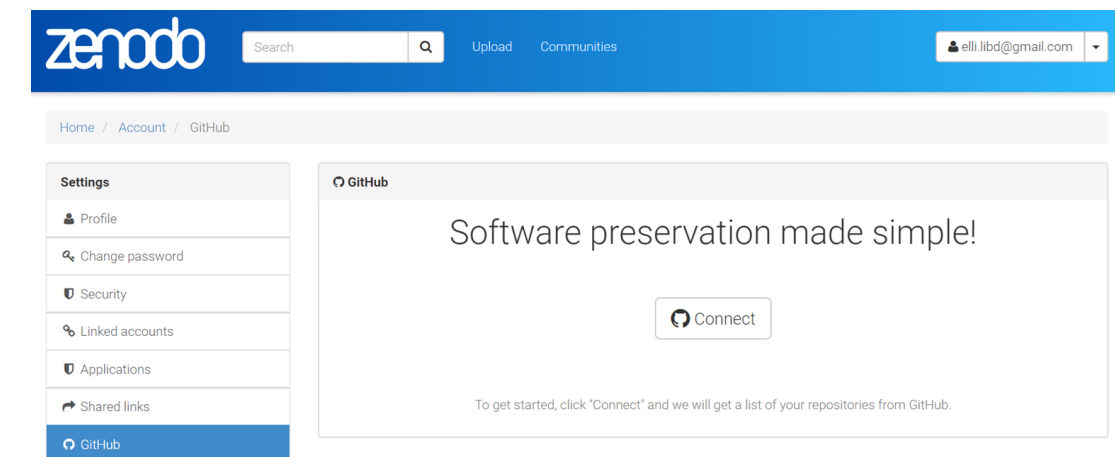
zenodo

Search

Upload Communities

elli.libd@gmail.com

Home / Account / GitHub

Settings

Profile

Change password

Security

Linked accounts

Applications

Shared links

GitHub

GitHub

Software preservation made simple!

Connect

To get started, click "Connect" and we will get a list of your repositories from GitHub.